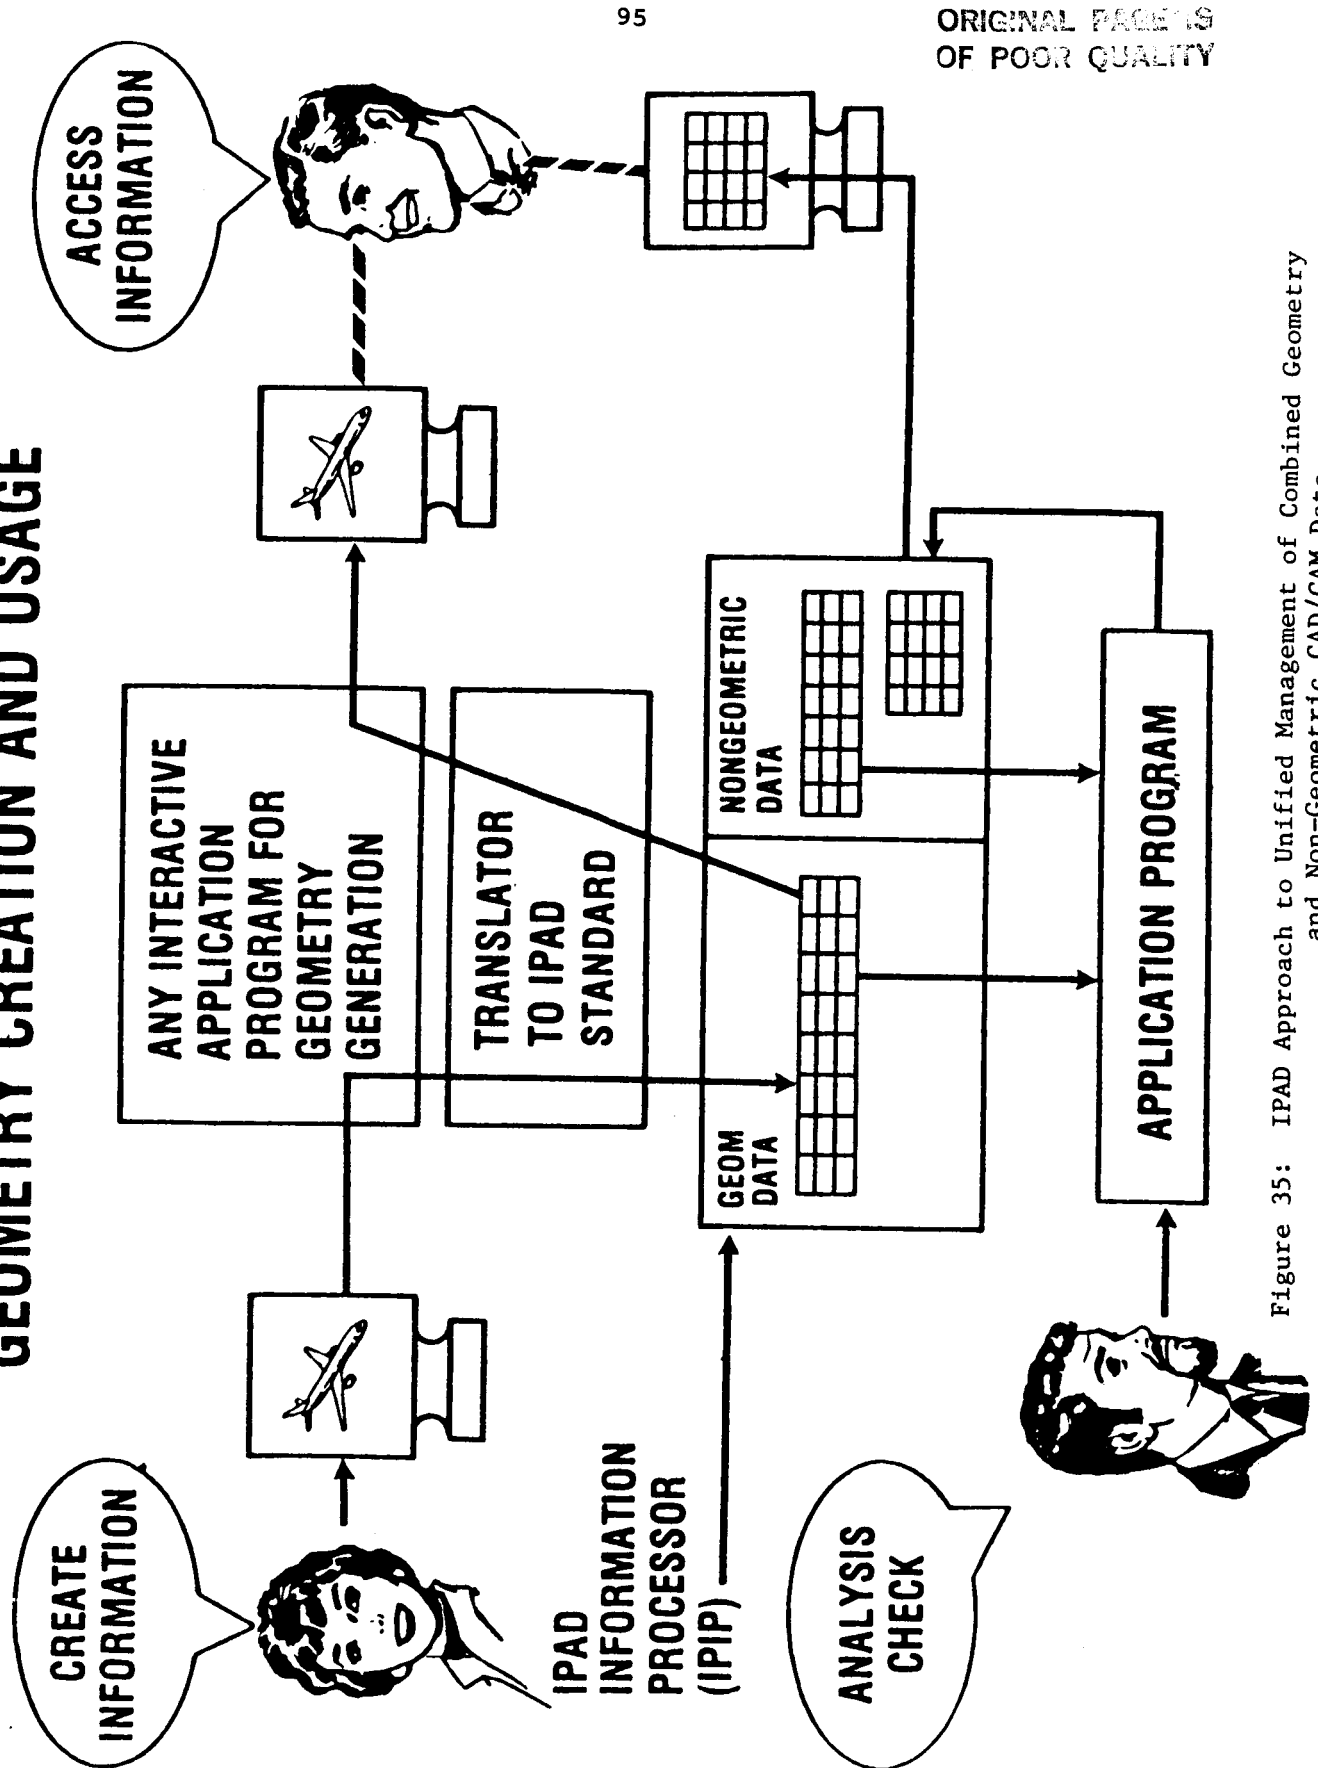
95

ORIGINAL PAGE IS OF POOR QUALITY

GEOMETRY CREATION AND USAGE

CREATE INFORMATION

ACCESS INFORMATION

ANY INTERACTIVE APPLICATION PROGRAM FOR GEOMETRY GENERATION

TRANSLATOR TO IPAD STANDARD

IPAD INFORMATION PROCESSOR (IPIP)

GEOM DATA

NONGEOMETRIC DATA

APPLICATION PROGRAM

ANALYSIS CHECK

Figure 35: IPAD Approach to Unified Management of Combined Geometry and Non-Geometric CAD/CAM Data